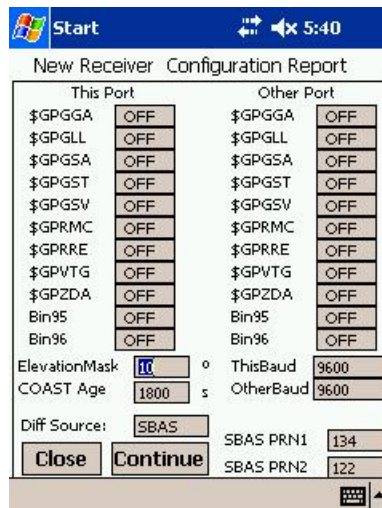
Start 5:40

New Receiver Configuration Report

This Port

| | |
|---|---|
| \$GPGGA | OFF |
| \$GPGLL | OFF |
| \$GPGSA | OFF |
| \$GPGST | OFF |
| \$GPGSV | OFF |
| \$GPRMC | OFF |
| \$GPRRE | OFF |
| \$GPVTG | OFF |
| \$GPZDA | OFF |
| Bin95 | OFF |
| Bin96 | OFF |

Other Port

| | |
|---|---|
| \$GPGGA | OFF |
| \$GPGLL | OFF |
| \$GPGSA | OFF |
| \$GPGST | OFF |
| \$GPGSV | OFF |
| \$GPRMC | OFF |
| \$GPRRE | OFF |
| \$GPVTG | OFF |
| \$GPZDA | OFF |
| Bin95 | OFF |
| Bin96 | OFF |

ElevationMask 10 °

COAST Age 1800 s

ThisBaud 9600

OtherBaud 9600

Diff Source: SBAS

SBAS PRN1 134

SBAS PRN2 122

Close Continue